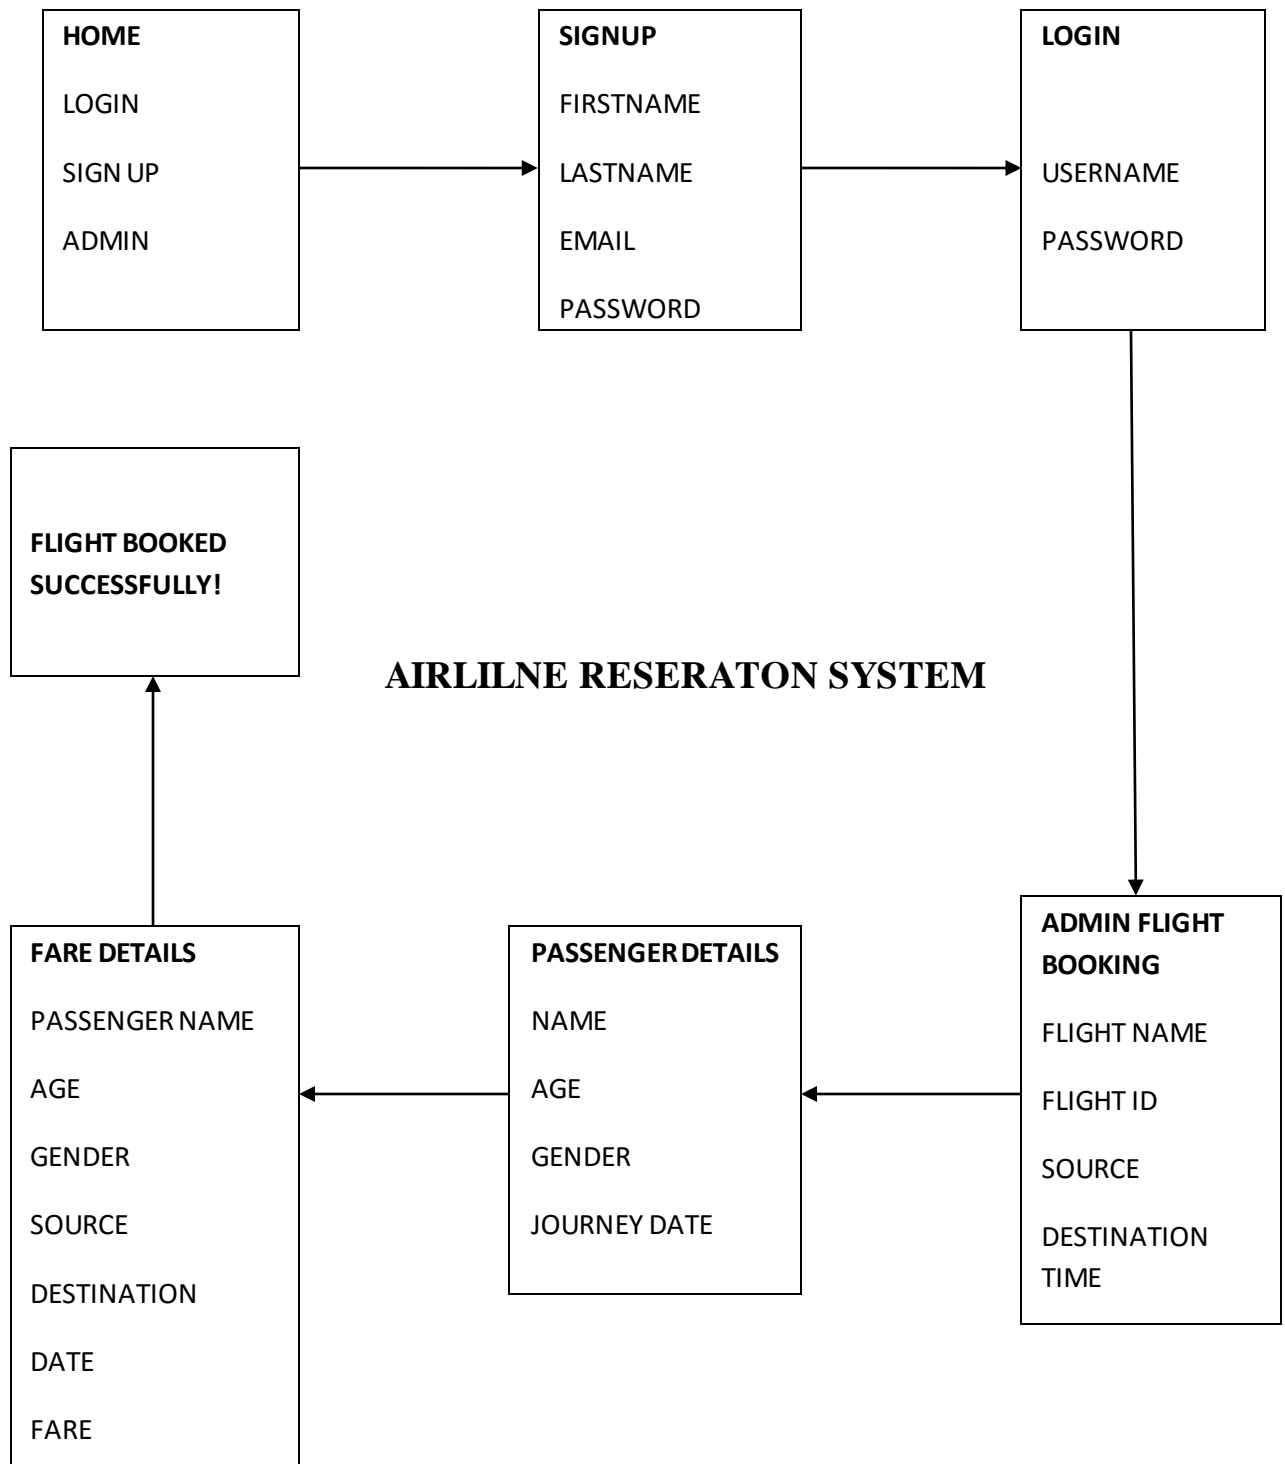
HOME

LOGIN

SIGN UP

ADMIN

SIGNUP

FIRSTNAME

LASTNAME

EMAIL

PASSWORD

LOGIN

USERNAME

PASSWORD

FLIGHT BOOKED SUCCESSFULLY!

AIRLILNE RESERATON SYSTEM

ADMIN FLIGHT BOOKING

FLIGHT NAME

FLIGHT ID

SOURCE

DESTINATION TIME

PASSENGER DETAILS

NAME

AGE

GENDER

JOURNEY DATE

FARE DETAILS

PASSENGER NAME

AGE

GENDER

SOURCE

DESTINATION

DATE

FARE